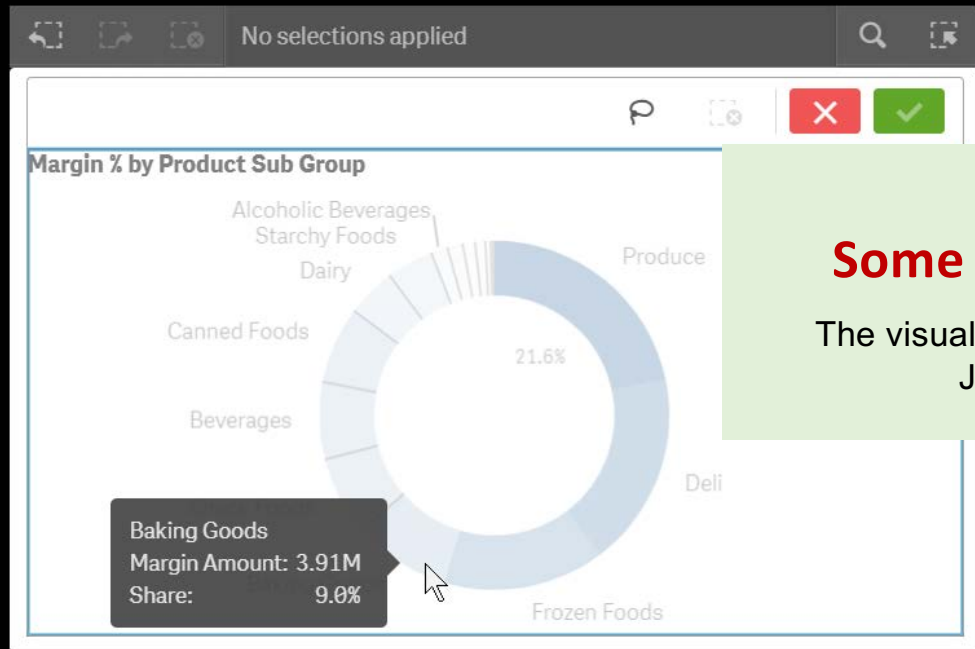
No selections applied

Margin % by Product Sub Group

Alcoholic Beverages
Starchy Foods
Dairy
Canned Foods
Beverages
Produce
21.6%
Deli
Frozen Foods

Baking Goods
Margin Amount: 3.91M
Share: 9.0%

Some

The visual
J